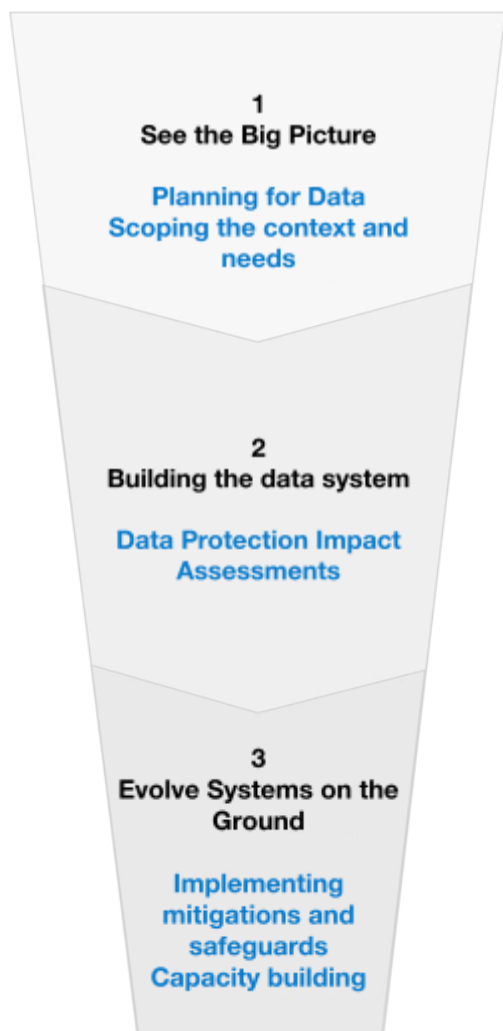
1
See the Big Picture

Planning for Data
Scoping the context and needs

2
Building the data system

Data Protection Impact Assessments

3
Evolve Systems on the Ground

Implementing mitigations and safeguards
Capacity building